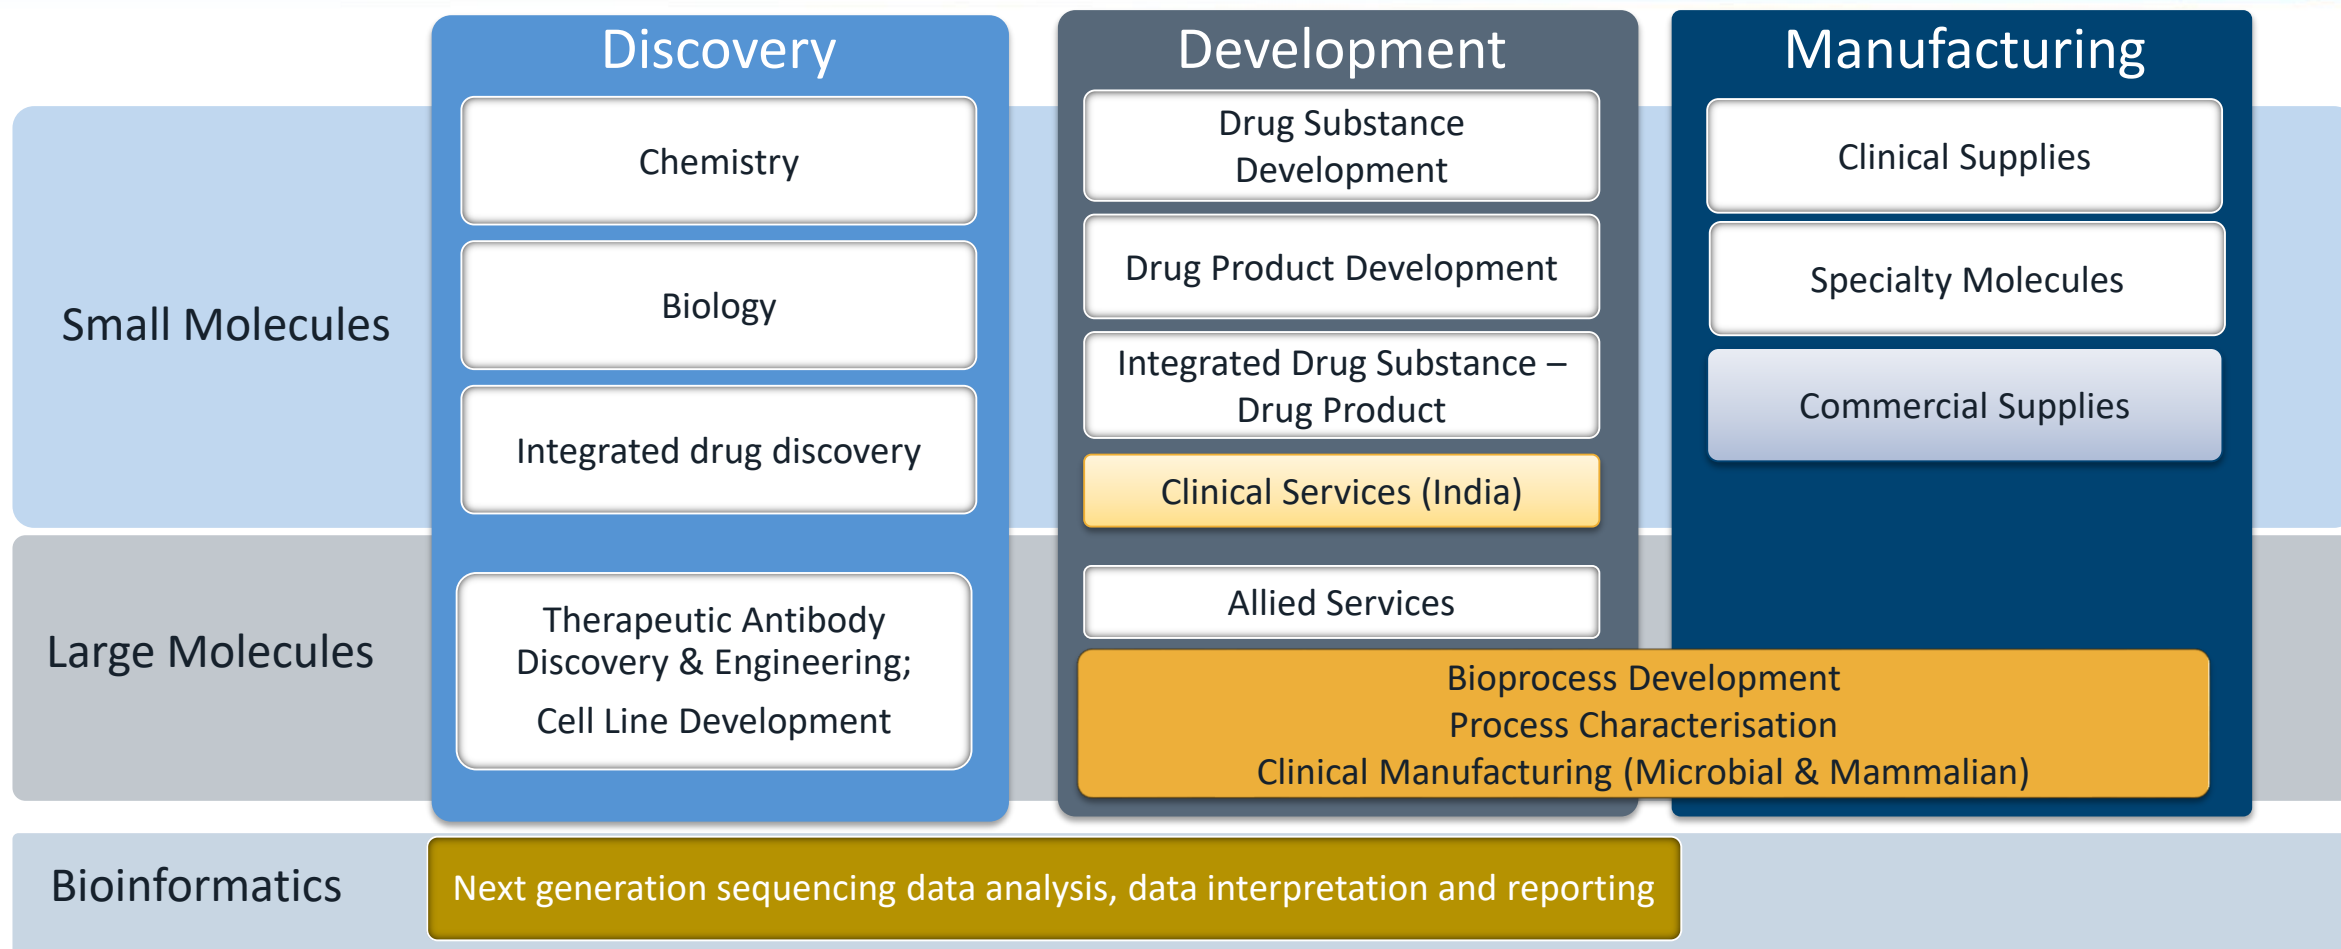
Discovery

Development

Manufacturing

Small Molecules

Chemistry

Biology

Integrated drug discovery

Drug Substance Development

Drug Product Development

Integrated Drug Substance – Drug Product

Clinical Services (India)

Clinical Supplies

Specialty Molecules

Commercial Supplies

Large Molecules

Therapeutic Antibody Discovery & Engineering;

Cell Line Development

Allied Services

Bioprocess Development
Process Characterisation
Clinical Manufacturing (Microbial & Mammalian)

Bioinformatics

Next generation sequencing data analysis, data interpretation and reporting